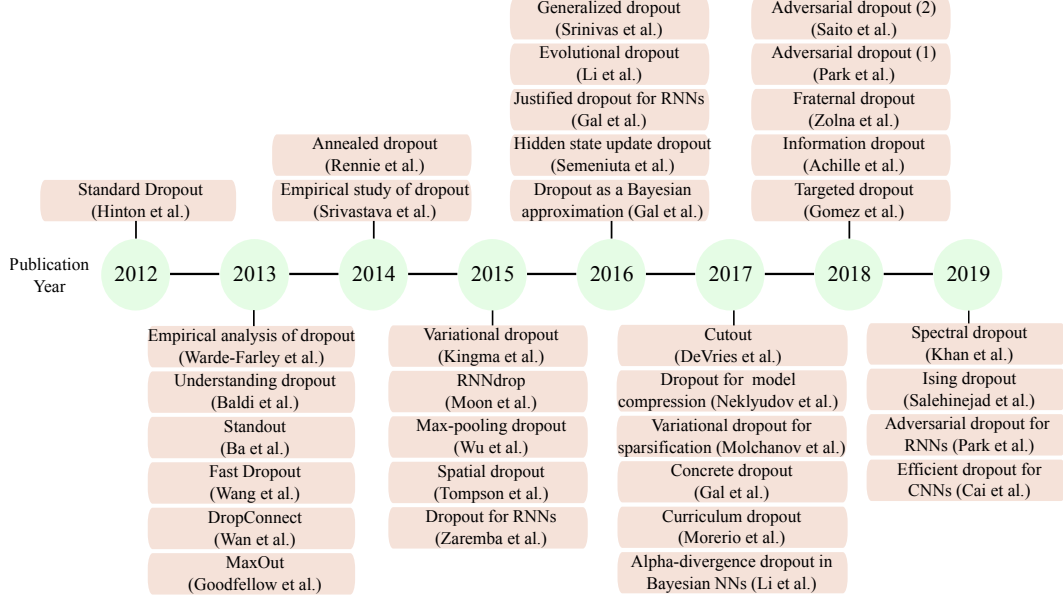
Publication Year

2012 — Standard Dropout (Hinton et al.)

2013
Empirical analysis of dropout (Warde-Farley et al.)
Understanding dropout (Baldi et al.)
Standout (Ba et al.)
Fast Dropout (Wang et al.)
DropConnect (Wan et al.)
MaxOut (Goodfellow et al.)

2014
Annealed dropout (Rennie et al.)
Empirical study of dropout (Srivastava et al.)

2015
Variational dropout (Kingma et al.)
RNNdrop (Moon et al.)
Max-pooling dropout (Wu et al.)
Spatial dropout (Tompson et al.)
Dropout for RNNs (Zaremba et al.)

2016
Generalized dropout (Srinivas et al.)
Evolutional dropout (Li et al.)
Justified dropout for RNNs (Gal et al.)
Hidden state update dropout (Semeniuta et al.)
Dropout as a Bayesian approximation (Gal et al.)

2017
Cutout (DeVries et al.)
Dropout for model compression (Neklyudov et al.)
Variational dropout for sparsification (Molchanov et al.)
Concrete dropout (Gal et al.)
Curriculum dropout (Morerio et al.)
Alpha-divergence dropout in Bayesian NNs (Li et al.)

2018
Adversarial dropout (2) (Saito et al.)
Adversarial dropout (1) (Park et al.)
Fraternal dropout (Zolna et al.)
Information dropout (Achille et al.)
Targeted dropout (Gomez et al.)

2019
Spectral dropout (Khan et al.)
Ising dropout (Salehinejad et al.)
Adversarial dropout for RNNs (Park et al.)
Efficient dropout for CNNs (Cai et al.)